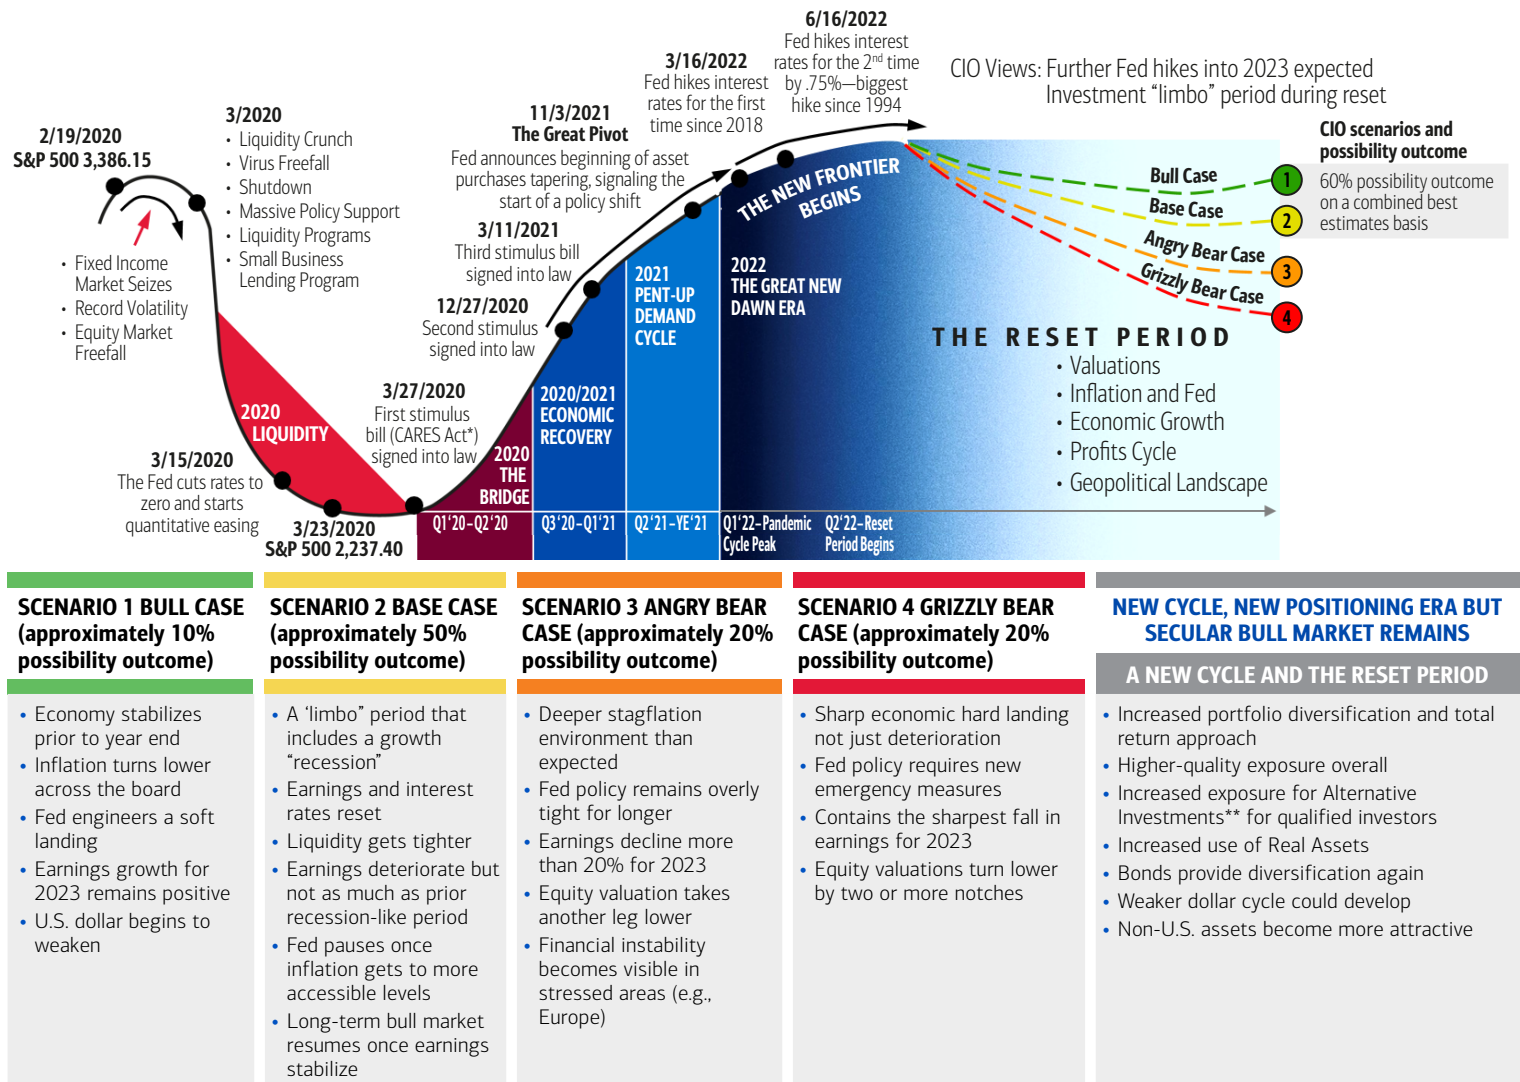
2/19/2020
S&P 500 3,386.15

• Fixed Income Market Seizes
• Record Volatility
• Equity Market Freefall

3/2020
• Liquidity Crunch
• Virus Freefall
• Shutdown
• Massive Policy Support
• Liquidity Programs
• Small Business Lending Program

3/15/2020
The Fed cuts rates to zero and starts quantitative easing

3/23/2020
S&P 500 2,237.40

2020 LIQUIDITY

3/27/2020
First stimulus bill (CARES Act*) signed into law

2020 THE BRIDGE

12/27/2020
Second stimulus signed into law

3/11/2021
Third stimulus bill signed into law

11/3/2021
The Great Pivot
Fed announces beginning of asset purchases tapering, signaling the start of a policy shift

3/16/2022
Fed hikes interest rates for the first time since 2018

6/16/2022
Fed hikes interest rates for the 2$^{nd}$ time by .75%—biggest hike since 1994

CIO Views: Further Fed hikes into 2023 expected
Investment "limbo" period during reset

2020/2021 ECONOMIC RECOVERY

2021 PENT-UP DEMAND CYCLE

THE NEW FRONTIER BEGINS

2022 THE GREAT NEW DAWN ERA

CIO scenarios and possibility outcome

Bull Case
Base Case
Angry Bear Case
Grizzly Bear Case

1
2
3
4

60% possibility outcome on a combined best estimates basis

THE RESET PERIOD
• Valuations
• Inflation and Fed
• Economic Growth
• Profits Cycle
• Geopolitical Landscape

Q1'20–Q2'20
Q3'20–Q1'21
Q2'21–YE'21
Q1'22–Pandemic Cycle Peak
Q2'22–Reset Period Begins

SCENARIO 1 BULL CASE (approximately 10% possibility outcome)
• Economy stabilizes prior to year end
• Inflation turns lower across the board
• Fed engineers a soft landing
• Earnings growth for 2023 remains positive
• U.S. dollar begins to weaken

SCENARIO 2 BASE CASE (approximately 50% possibility outcome)
• A 'limbo" period that includes a growth "recession"
• Earnings and interest rates reset
• Liquidity gets tighter
• Earnings deteriorate but not as much as prior recession-like period
• Fed pauses once inflation gets to more accessible levels
• Long-term bull market resumes once earnings stabilize

SCENARIO 3 ANGRY BEAR CASE (approximately 20% possibility outcome)
• Deeper stagflation environment than expected
• Fed policy remains overly tight for longer
• Earnings decline more than 20% for 2023
• Equity valuation takes another leg lower
• Financial instability becomes visible in stressed areas (e.g., Europe)

SCENARIO 4 GRIZZLY BEAR CASE (approximately 20% possibility outcome)
• Sharp economic hard landing not just deterioration
• Fed policy requires new emergency measures
• Contains the sharpest fall in earnings for 2023
• Equity valuations turn lower by two or more notches

NEW CYCLE, NEW POSITIONING ERA BUT SECULAR BULL MARKET REMAINS

A NEW CYCLE AND THE RESET PERIOD
• Increased portfolio diversification and total return approach
• Higher-quality exposure overall
• Increased exposure for Alternative Investments** for qualified investors
• Increased use of Real Assets
• Bonds provide diversification again
• Weaker dollar cycle could develop
• Non-U.S. assets become more attractive